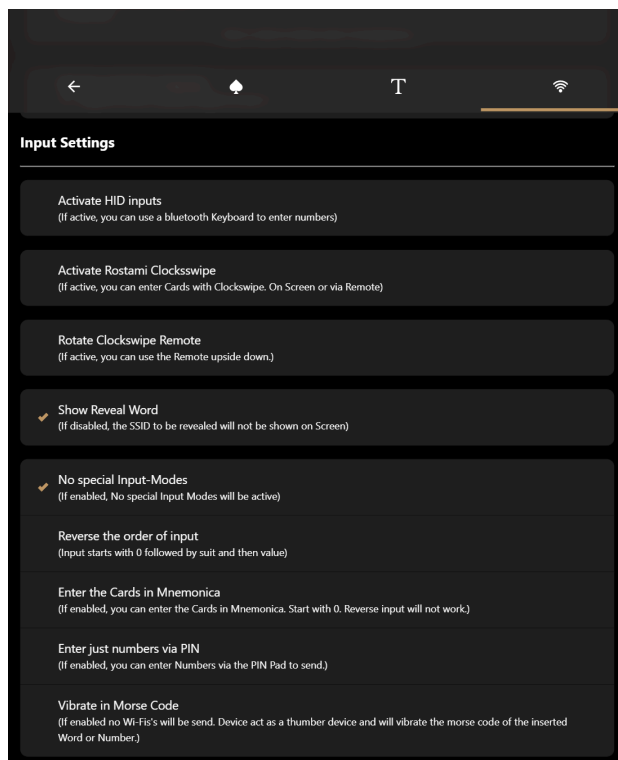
T

Input Settings

Activate HID inputs
(If active, you can use a bluetooth Keyboard to enter numbers)

Activate Rostami Clocksswipe
(If active, you can enter Cards with Clockswipe. On Screen or via Remote)

Rotate Clockswipe Remote
(If active, you can use the Remote upside down.)

Show Reveal Word
(If disabled, the SSID to be revealed will not be shown on Screen)

No special Input-Modes
(If enabled, No special Input Modes will be active)

Reverse the order of input
(Input starts with 0 followed by suit and then value)

Enter the Cards in Mnemonica
(If enabled, you can enter the Cards in Mnemonica. Start with 0. Reverse input will not work.)

Enter just numbers via PIN
(If enabled, you can enter Numbers via the PIN Pad to send.)

Vibrate in Morse Code
(If enabled no Wi-Fi's will be send. Device act as a thumber device and will vibrate the morse code of the inserted Word or Number.)